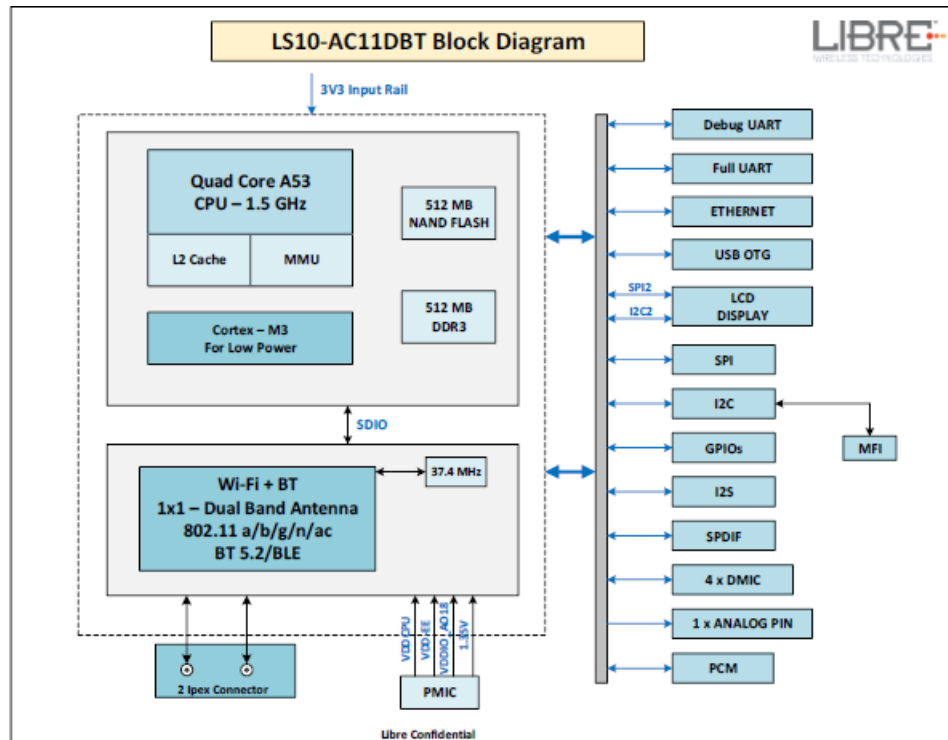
LS10-AC11DBT Block Diagram

LIBRE
WIRELESS TECHNOLOGIES

3V3 Input Rail

Quad Core A53
CPU – 1.5 GHz

L2 Cache

MMU

Cortex – M3
For Low Power

512 MB
NAND FLASH

512 MB
DDR3

SDIO

Wi-Fi + BT
1x1 – Dual Band Antenna
802.11 a/b/g/n/ac
BT 5.2/BLE

37.4 MHz

2 Ipex Connector

VDD CPU

VDD-EE

VDDIO

AO18

1.35V

PMIC

Debug UART

Full UART

ETHERNET

USB OTG

SPI2

I2C2

LCD
DISPLAY

SPI

I2C

MFI

GPIOs

I2S

SPDIF

4 x DMIC

1 x ANALOG PIN

PCM

Libre Confidential